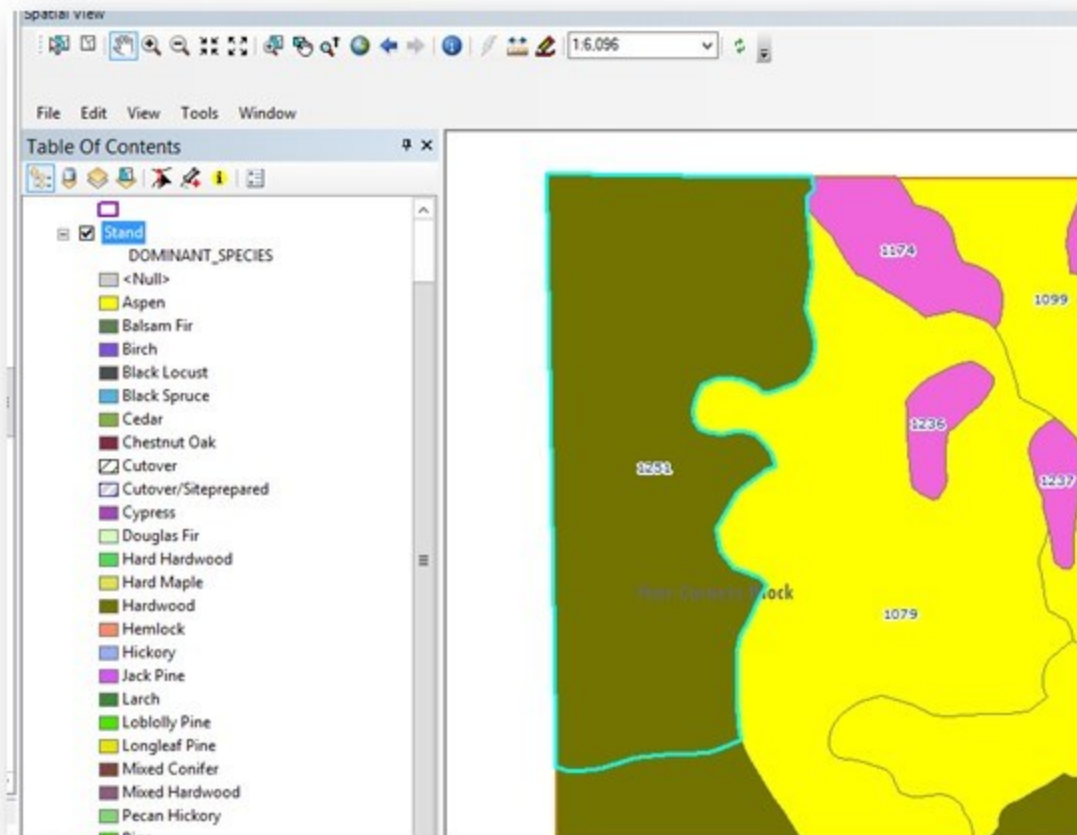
Spatial View

1:6,096

File Edit View Tools Window

Table Of Contents

Stand
DOMINANT_SPECIES
<Null>
Aspen
Balsam Fir
Birch
Black Locust
Black Spruce
Cedar
Chestnut Oak
Cutover
Cutover/Siteprepared
Cypress
Douglas Fir
Hard Hardwood
Hard Maple
Hardwood
Hemlock
Hickory
Jack Pine
Larch
Loblolly Pine
Longleaf Pine
Mixed Conifer
Mixed Hardwood
Pecan Hickory

1174
1099
1236
1237
1251
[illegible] Block
1079